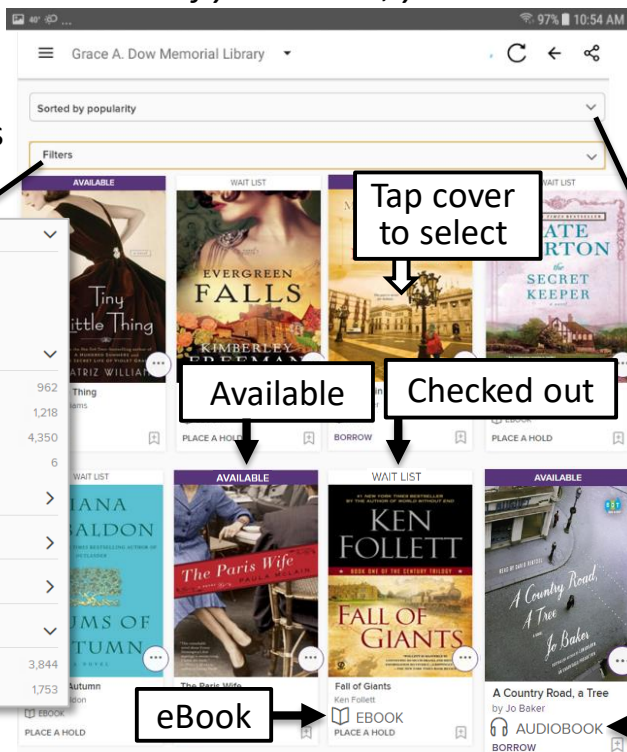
97% 10:54 AM

Grace A. Dow Memorial Library

Sorted by popularity

Filters

962
1,218
4,350
6
3,844
1,753

AVAILABLE
Tiny Little Thing
BEATRIZ WILLIAMS
Thing
ams

WAIT LIST
EVERGREEN FALLS
KIMBERLEY FREEMAN
PLACE A HOLD

Tap cover to select

BORROW

WAIT LIST
KATE MORTON
THE SECRET KEEPER
EBOOK
PLACE A HOLD

Available

Checked out

WAIT LIST
DIANA GABALDON
DRUMS OF AUTUMN
Autumn
EBOOK
PLACE A HOLD

AVAILABLE
The Paris Wife
PAULA McLAIN
The Paris Wife

WAIT LIST
KEN FOLLETT
FALL OF GIANTS
Fall of Giants
Ken Follett
EBOOK
PLACE A HOLD

AVAILABLE
A Country Road, a Tree
Jo Baker
A Country Road, a Tree
by Jo Baker
AUDIOBOOK
BORROW

eBook